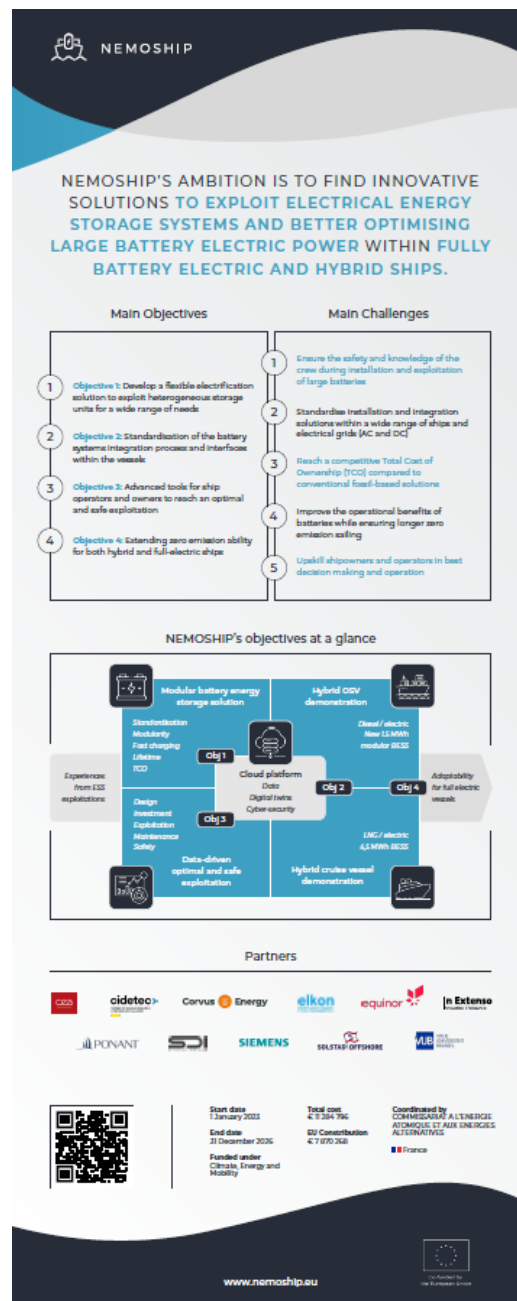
NEMOSHIP

NEMOSHIP'S AMBITION IS TO FIND INNOVATIVE SOLUTIONS TO EXPLOIT ELECTRICAL ENERGY STORAGE SYSTEMS AND BETTER OPTIMISING LARGE BATTERY ELECTRIC POWER WITHIN FULLY BATTERY ELECTRIC AND HYBRID SHIPS.

Main Objectives

1 Objective 1: Develop a flexible electrification solution to exploit heterogeneous storage units for a wide range of needs

2 Objective 2: Standardisation of the battery systems integration process and interfaces within the vessels

3 Objective 3: Advanced tools for ship operators and owners to reach an optimal and safe exploitation

4 Objective 4: Extending zero emission ability for both hybrid and full-electric ships

Main Challenges

1 Ensure the safety and knowledge of the crew during installation and exploitation of large batteries

2 Standardise installation and integration solutions within a wide range of ships and electrical grids (AC and DC)

3 Reach a competitive Total Cost of Ownership (TCO) compared to conventional fossil-based solutions

4 Improve the operational benefits of batteries while ensuring longer zero emission sailing

5 Upskill shipowners and operators in best decision making and operation

NEMOSHIP's objectives at a glance

Modular battery energy storage solution
Standardisation
Modularity
Fast charging
Lifetime
TCO

Hybrid OSV demonstration
Diesel / electric
New 1.5 MWh modular BESS

Obj 1
Cloud platform
Data
Digital twins
Cyber-security
Obj 2
Obj 4
Obj 3

Experience from ESS exploitations

Adaptability for full electric vessels

Design
Investment
Exploitation
Maintenance
Safety

Data-driven optimal and safe exploitation

LNG / electric
4.5 MWh BESS

Hybrid cruise vessel demonstration

Partners

CEA cidetec Corvus Energy elkon equinor In Extenso PONANT SDI SIEMENS SOLSTAD OFFSHORE VUB

Start date
1 January 2023
End date
31 December 2026
Funded under
Climate, Energy and Mobility

Total cost
€ 11 284 796
EU Contribution
€ 7 870 268

Coordinated by
COMMISSARIAT A L'ENERGIE ATOMIQUE ET AUX ENERGIES ALTERNATIVES
France

www.nemoship.eu

Co-funded by the European Union